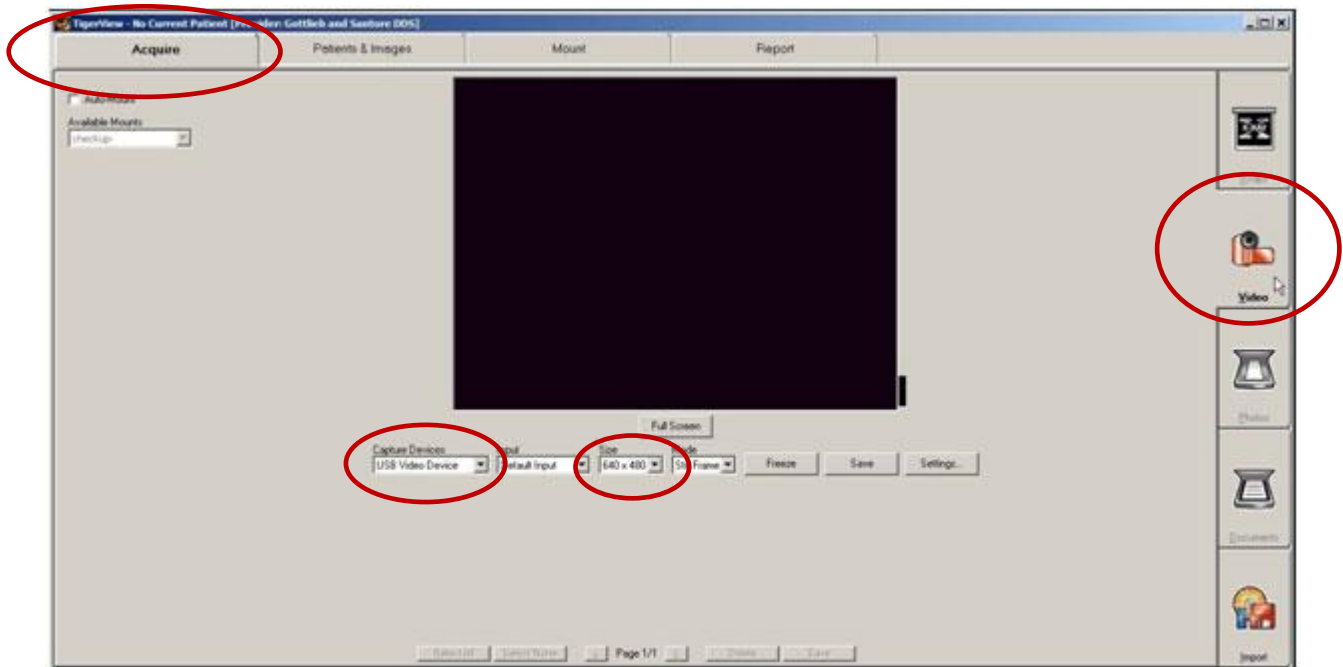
TigerView - No Current Patient [Provider: Gottlieb and Santore DDS]

Acquire
Patients & Images
Mount
Report

Auto Mount
Available Mounts
checkup

Full Screen

Capture Devices
USB Video Device
Input
Default Input
Size
640 x 480
Mode
Still Frame
Freeze
Save
Settings...

X-Ray
Video
Photos
Documents
Import

Select All
Select None
Page 1/1
Delete
Save